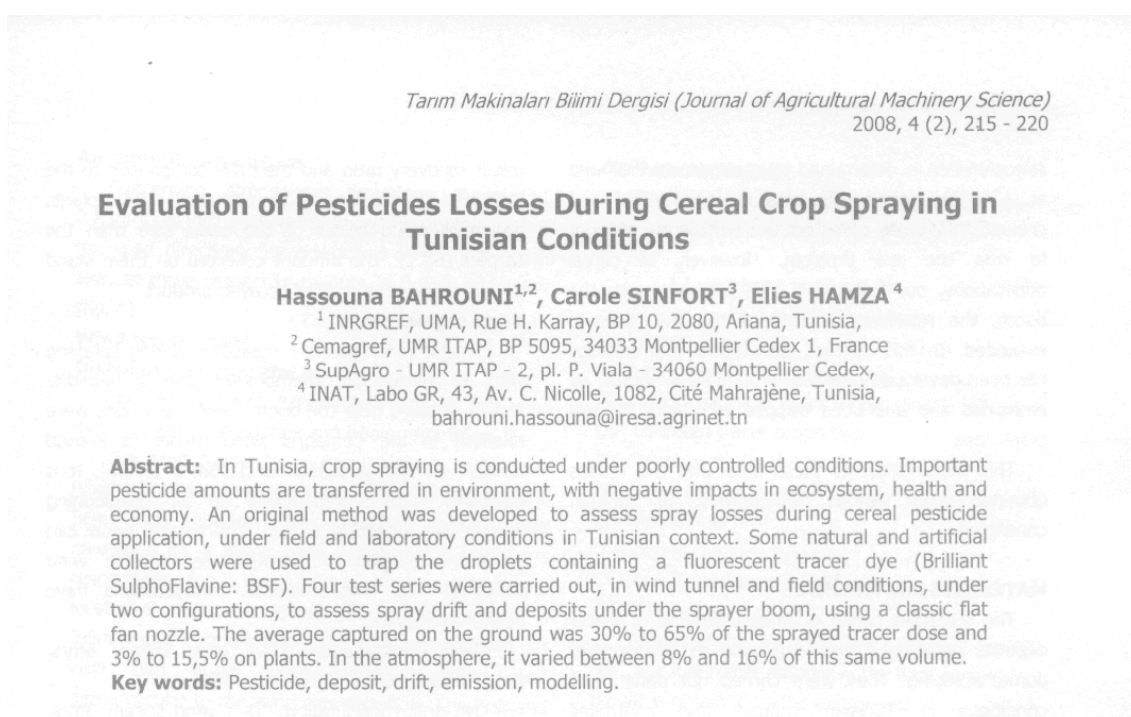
Tarım Makinaları Bilimi Dergisi (Journal of Agricultural Machinery Science)
2008, 4 (2), 215 - 220

Evaluation of Pesticides Losses During Cereal Crop Spraying in Tunisian Conditions

Hassouna BAHROUNI$^{1,2}$, Carole SINFORT$^{3}$, Elies HAMZA$^{4}$
$^{1}$INRGREF, UMA, Rue H. Karray, BP 10, 2080, Ariana, Tunisia,
$^{2}$Cemagref, UMR ITAP, BP 5095, 34033 Montpellier Cedex 1, France
$^{3}$SupAgro - UMR ITAP - 2, pl. P. Viala - 34060 Montpellier Cedex,
$^{4}$INAT, Labo GR, 43, Av. C. Nicolle, 1082, Cité Mahrajène, Tunisia,
bahrouni.hassouna@iresa.agrinet.tn

Abstract: In Tunisia, crop spraying is conducted under poorly controlled conditions. Important pesticide amounts are transferred in environment, with negative impacts in ecosystem, health and economy. An original method was developed to assess spray losses during cereal pesticide application, under field and laboratory conditions in Tunisian context. Some natural and artificial collectors were used to trap the droplets containing a fluorescent tracer dye (Brilliant SulphoFlavine: BSF). Four test series were carried out, in wind tunnel and field conditions, under two configurations, to assess spray drift and deposits under the sprayer boom, using a classic flat fan nozzle. The average captured on the ground was 30% to 65% of the sprayed tracer dose and 3% to 15,5% on plants. In the atmosphere, it varied between 8% and 16% of this same volume.
Key words: Pesticide, deposit, drift, emission, modelling.